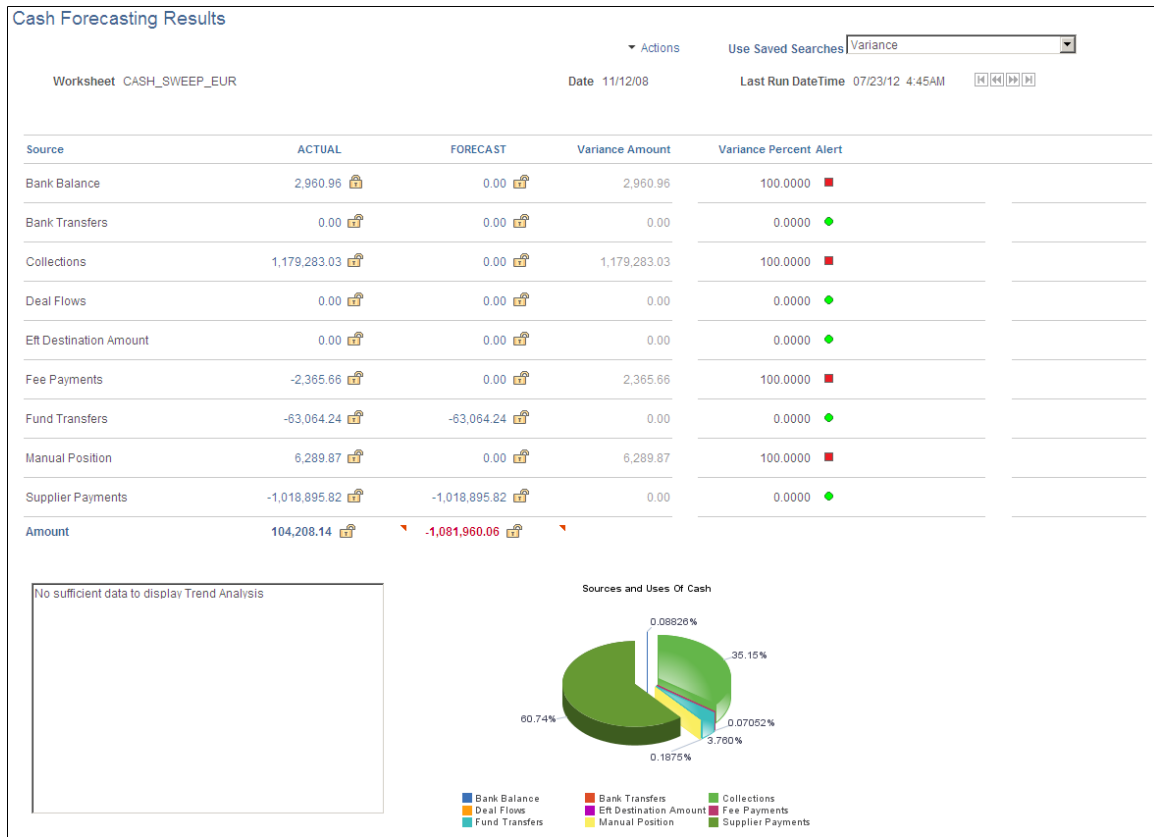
Cash Forecasting Results

Actions

Use Saved Searches Variance

Worksheet CASH_SWEEP_EUR

Date 11/12/08

Last Run DateTime 07/23/12 4:45AM

| Source | ACTUAL | FORECAST | Variance Amount | Variance Percent | Alert |
|---|---|---|---|---|---|
| Bank Balance | 2,960.96 | 0.00 | 2,960.96 | 100.0000 | |
| Bank Transfers | 0.00 | 0.00 | 0.00 | 0.0000 | |
| Collections | 1,179,283.03 | 0.00 | 1,179,283.03 | 100.0000 | |
| Deal Flows | 0.00 | 0.00 | 0.00 | 0.0000 | |
| Eft Destination Amount | 0.00 | 0.00 | 0.00 | 0.0000 | |
| Fee Payments | -2,365.66 | 0.00 | 2,365.66 | 100.0000 | |
| Fund Transfers | -63,064.24 | -63,064.24 | 0.00 | 0.0000 | |
| Manual Position | 6,289.87 | 0.00 | 6,289.87 | 100.0000 | |
| Supplier Payments | -1,018,895.82 | -1,018,895.82 | 0.00 | 0.0000 | |
| Amount | 104,208.14 | -1,081,960.06 | | | |

No sufficient data to display Trend Analysis

Sources and Uses Of Cash

0.08826%
35.15%
0.07052%
3.760%
0.1875%
60.74%

Bank Balance
Bank Transfers
Collections
Deal Flows
Eft Destination Amount
Fee Payments
Fund Transfers
Manual Position
Supplier Payments